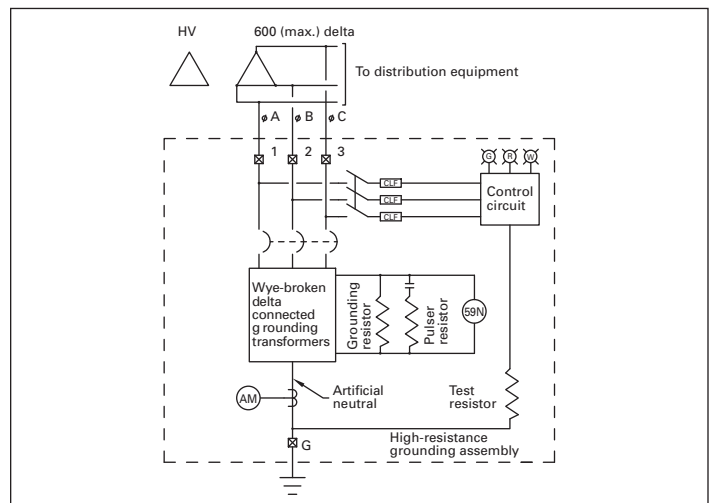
HV

600 (max.) delta

To distribution equipment

ø A

ø B

ø C

1

2

3

G

R

W

CLF

CLF

CLF

Control circuit

Wye-broken delta connected g rounding transformers

Grounding resistor

Pulser resistor

59N

AM

Artificial neutral

Test resistor

High-resistance grounding assembly

G